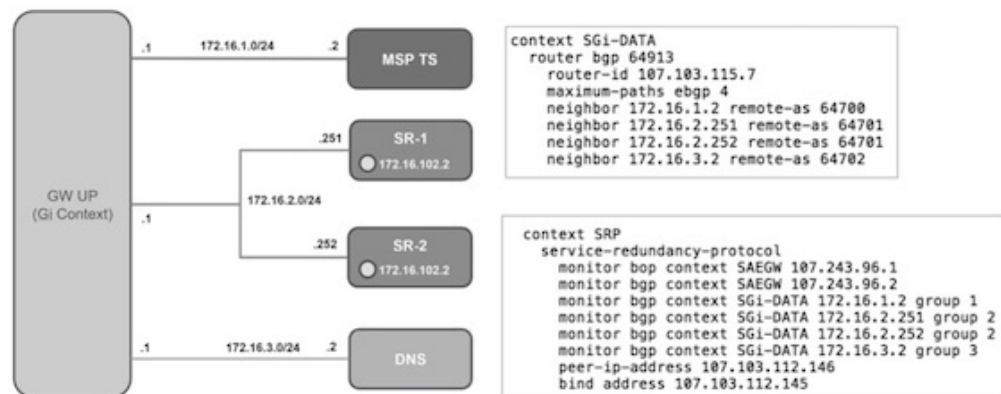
GW UP
(Gi Context)

.1
172.16.1.0/24
.2
MSP TS

.251
SR-1
172.16.102.2

.1
172.16.2.0/24

.252
SR-2
172.16.102.2

.1
172.16.3.0/24
.2
DNS

context SGi-DATA
  router bgp 64913
    router-id 107.103.115.7
    maximum-paths ebgp 4
    neighbor 172.16.1.2 remote-as 64700
    neighbor 172.16.2.251 remote-as 64701
    neighbor 172.16.2.252 remote-as 64701
    neighbor 172.16.3.2 remote-as 64702

context SRP
  service-redundancy-protocol
    monitor bop context SAEGW 107.243.96.1
    monitor bgp context SAEGW 107.243.96.2
    monitor bgp context SGi-DATA 172.16.1.2 group 1
    monitor bgp context SGi-DATA 172.16.2.251 group 2
    monitor bgp context SGi-DATA 172.16.2.252 group 2
    monitor bgp context SGi-DATA 172.16.3.2 group 3
    peer-ip-address 107.103.112.146
    bind address 107.103.112.145